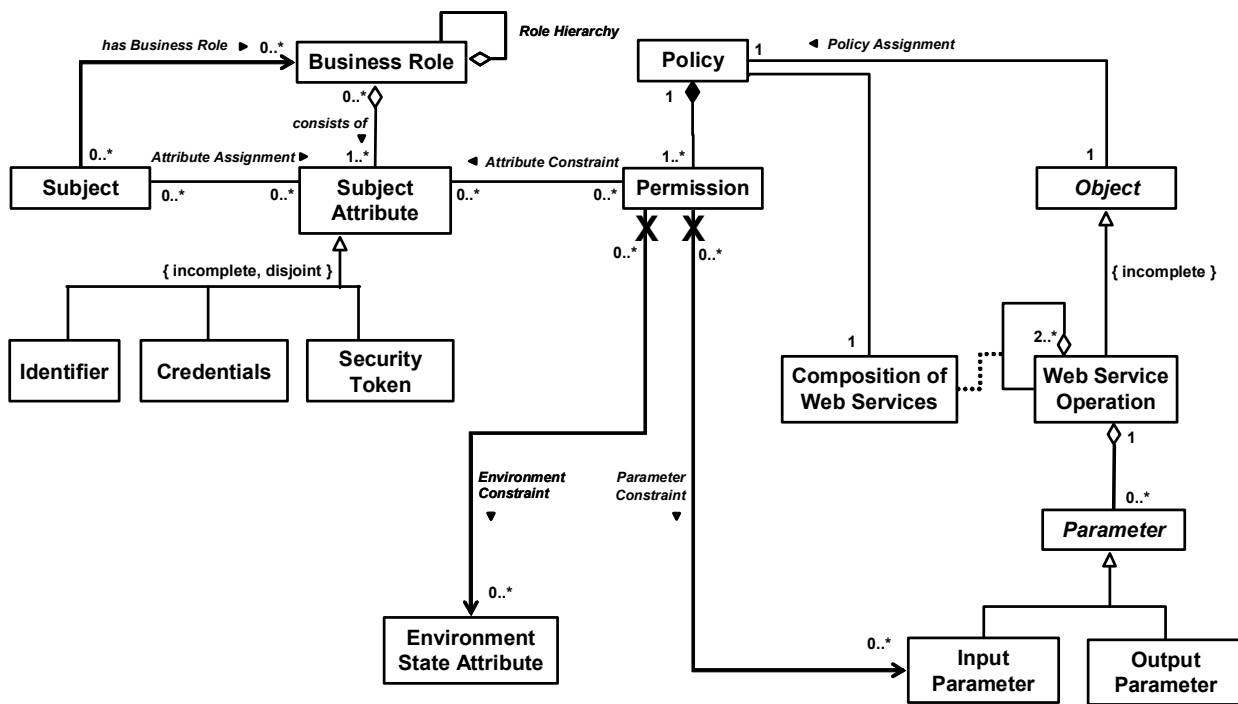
has Business Role ▶ 0..*
Business Role
Role Hierarchy
Policy 1
◀ Policy Assignment
0..*
consists of ▼
1
Subject 0..*
Attribute Assignment ▶ 1..*
Subject
0..* 0..*
Subject Attribute
◀ Attribute Constraint
0..* 0..*
1..*
Permission
1
Object
0..* 0..*
{ incomplete, disjoint }
{ incomplete }
Identifier
Credentials
Security Token
1
2..*
Composition of Web Services
Web Service Operation
1
0..*
Parameter
Environment Constraint ▼
Parameter Constraint ▼
0..*
Environment State Attribute
0..*
Input Parameter
Output Parameter